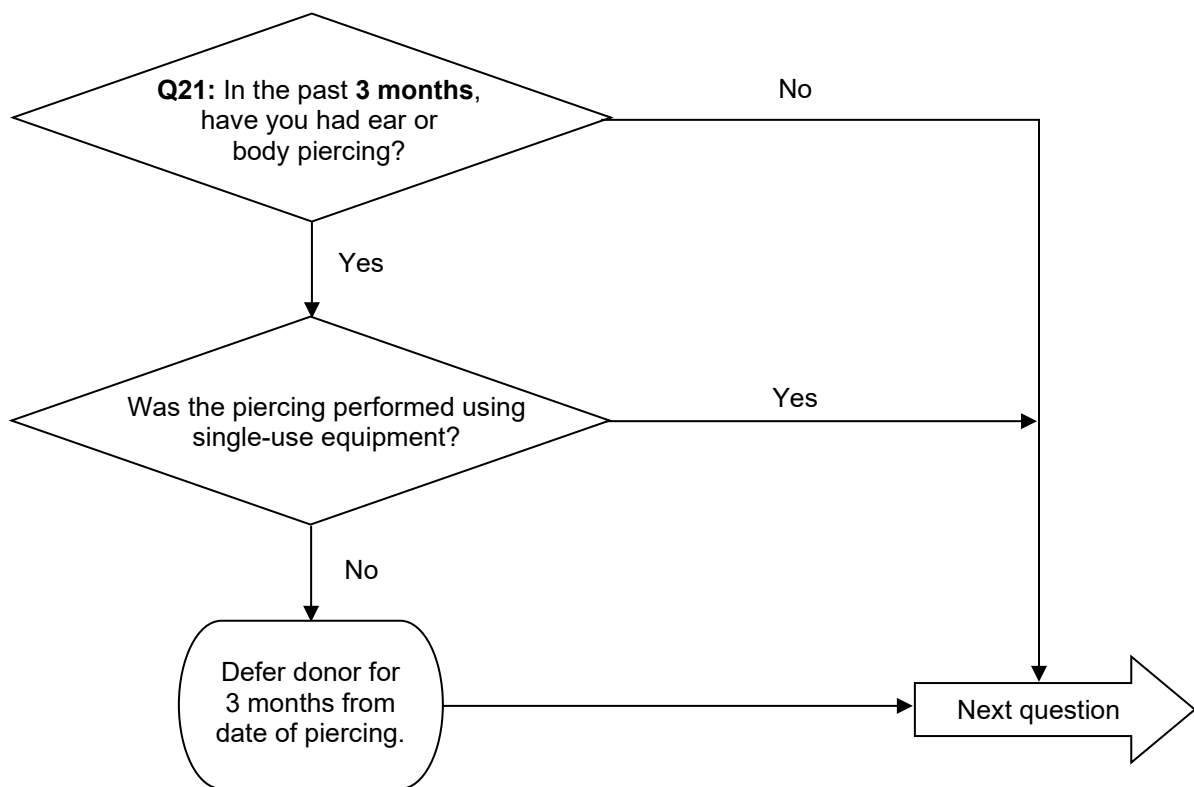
**Q21:** In the past **3 months**, have you had ear or body piercing?

No

Yes

Was the piercing performed using single-use equipment?

Yes

No

Defer donor for 3 months from date of piercing.

Next question